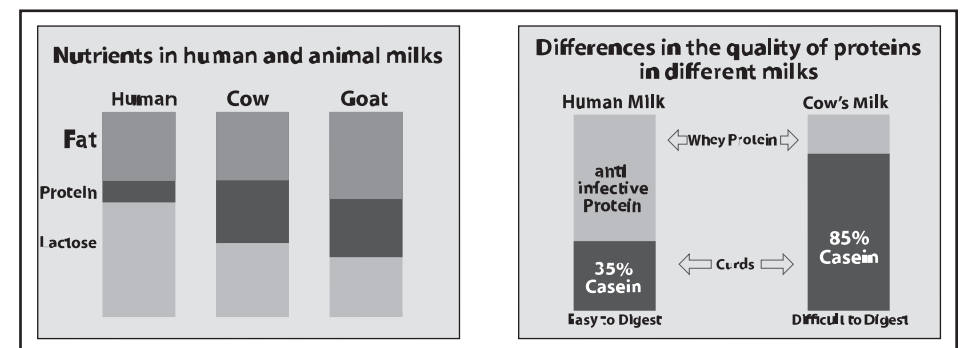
Nutrients in human and animal milks

Human Cow Goat

Fat

Protein

Lactose

Differences in the quality of proteins in different milks

Human Milk

Cow's Milk

Whey Protein

anti infective Protein

85% Casein

Curds

35% Casein

Easy to Digest

Difficult to Digest